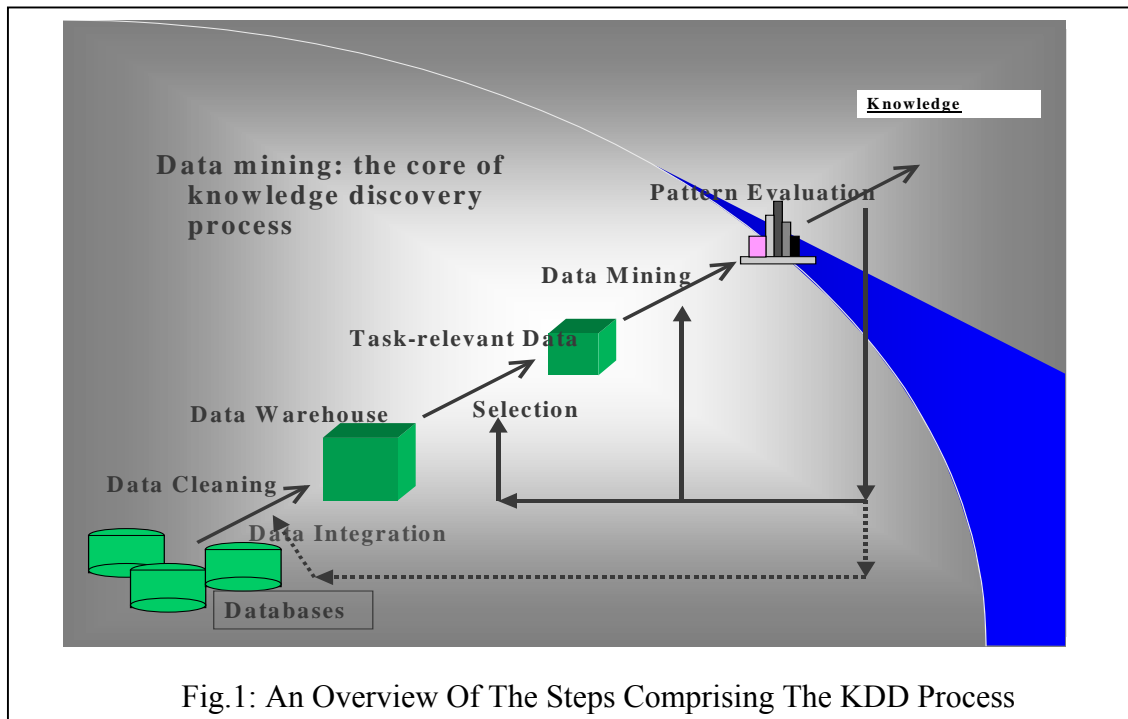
Knowledge

Data mining: the core of knowledge discovery process

Pattern Evaluation

Data Mining

Task-relevant Data

Data Warehouse

Selection

Data Cleaning

Data Integration

Databases

Fig.1: An Overview Of The Steps Comprising The KDD Process